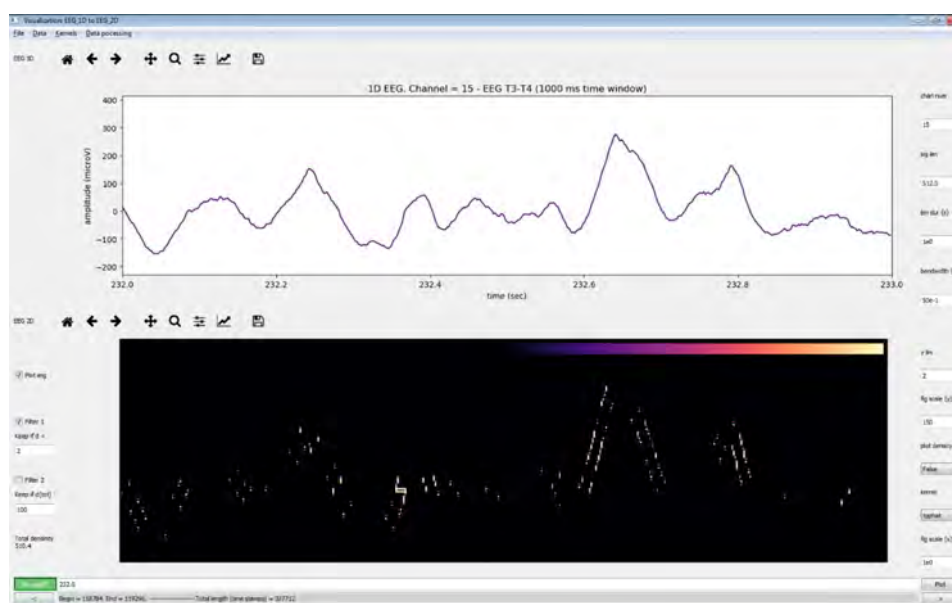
Visualisation EEG 1D to EEG 2D
File Data Kernels Data processing

EEG 1D

1D EEG. Channel = 15 - EEG T3-T4 (1000 ms time window)

400
300
200
100
0
-100
-200
amplitude (microv)

232.0 232.2 232.4 232.6 232.8 233.0
time (sec)

chan num
15
sig len
512.0
len dur (s)
1e0
bandwidth
50e-1

EEG 2D

Plot eeg

Filter 1
Keep if d <
2

Filter 2
Keep if d[tot]
100

Total densities
510.4

y lim
2
fig scale (y)
150
plot density
False
kernel
tophat
fig scale (x)
1e0

Re-read?
232.0
Begin = 158784. End = 159296. Total length (time stamps) = 307712
Plot